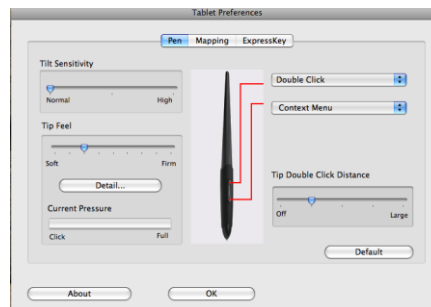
Tablet Preferences

Pen Mapping ExpressKey

Tilt Sensitivity

Normal High

Tip Feel

Soft Firm

Detail...

Current Pressure

Click Full

Double Click

Context Menu

Tip Double Click Distance

Off Large

Default

About

OK